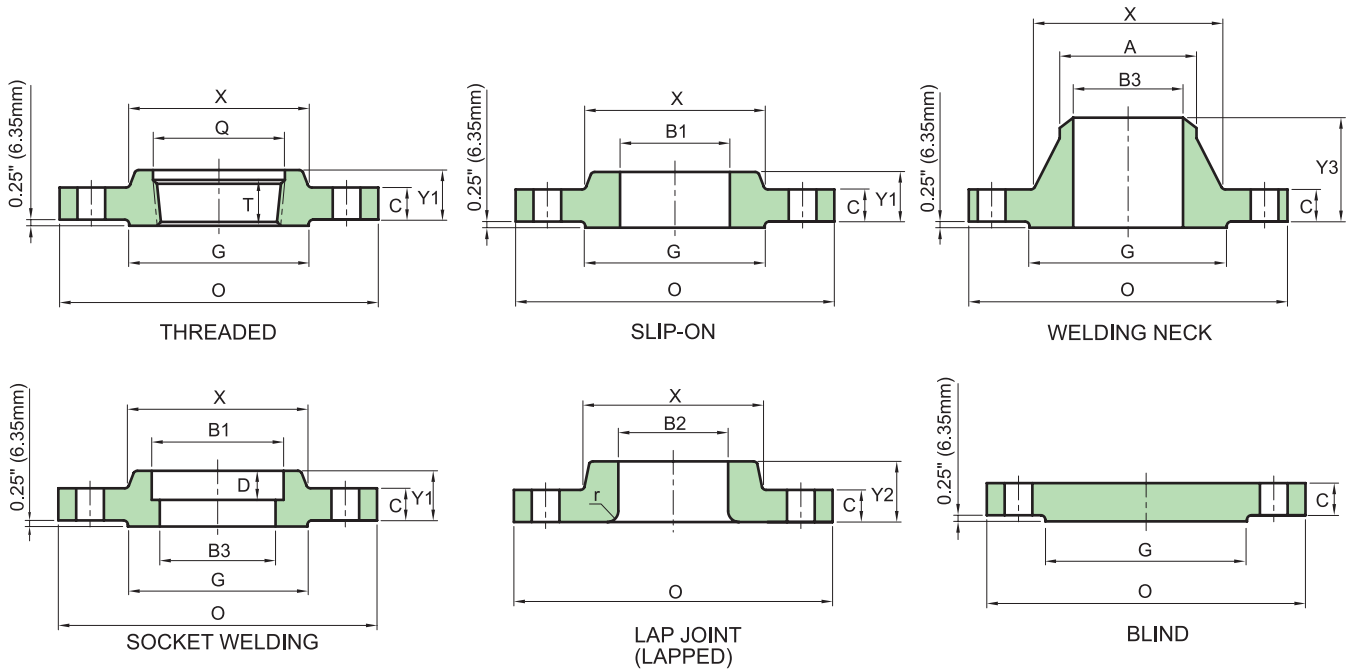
0.25" (6.35mm)
X
Q
T
C
Y1
G
O
THREADED

0.25" (6.35mm)
X
B1
C
Y1
G
O
SLIP-ON

0.25" (6.35mm)
X
A
B3
Y3
C
G
O
WELDING NECK

0.25" (6.35mm)
X
B1
D
C
Y1
B3
G
O
SOCKET WELDING

X
B2
r
C
Y2
O
LAP JOINT
(LAPPED)

0.25" (6.35mm)
C
G
O
BLIND